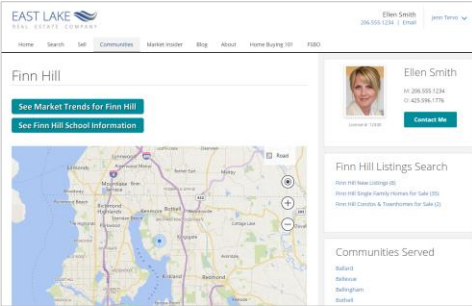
EAST LAKE
REAL ESTATE COMPANY

Ellen Smith
206.555.1234 | Email

Jenn Tems

Home Search Sell Communities Market Insider Blog About Home Buying 101 FSBO

Finn Hill

See Market Trends for Finn Hill

See Finn Hill School Information

Road

Mountlake Terrace

Bothell

Kirkland

Redmond

Ellen Smith

M: 206.555.1234
O: 425.596.1776

License #: 12345

Contact Me

Finn Hill Listings Search

Finn Hill New Listings (8)

Finn Hill Single Family Homes for Sale (35)

Finn Hill Condos & Townhomes for Sale (2)

Communities Served

Ballard

Bellevue

Bellingham

Bothell